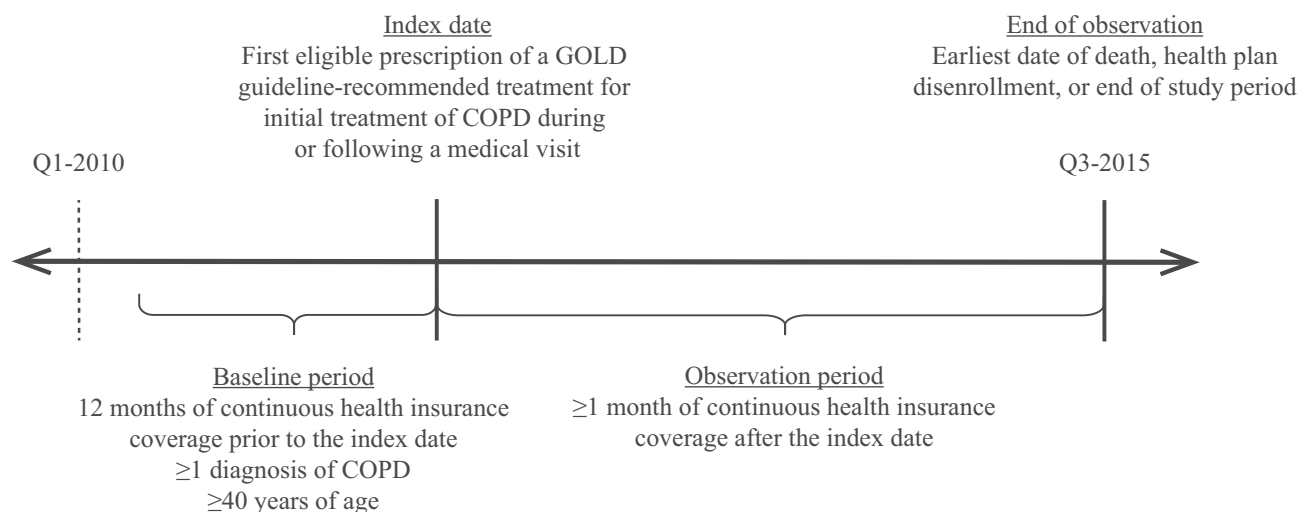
Index date
First eligible prescription of a GOLD guideline-recommended treatment for initial treatment of COPD during or following a medical visit

End of observation
Earliest date of death, health plan disenrollment, or end of study period

Q1-2010

Q3-2015

Baseline period
12 months of continuous health insurance coverage prior to the index date
$\geq$1 diagnosis of COPD
$\geq$40 years of age

Observation period
$\geq$1 month of continuous health insurance coverage after the index date